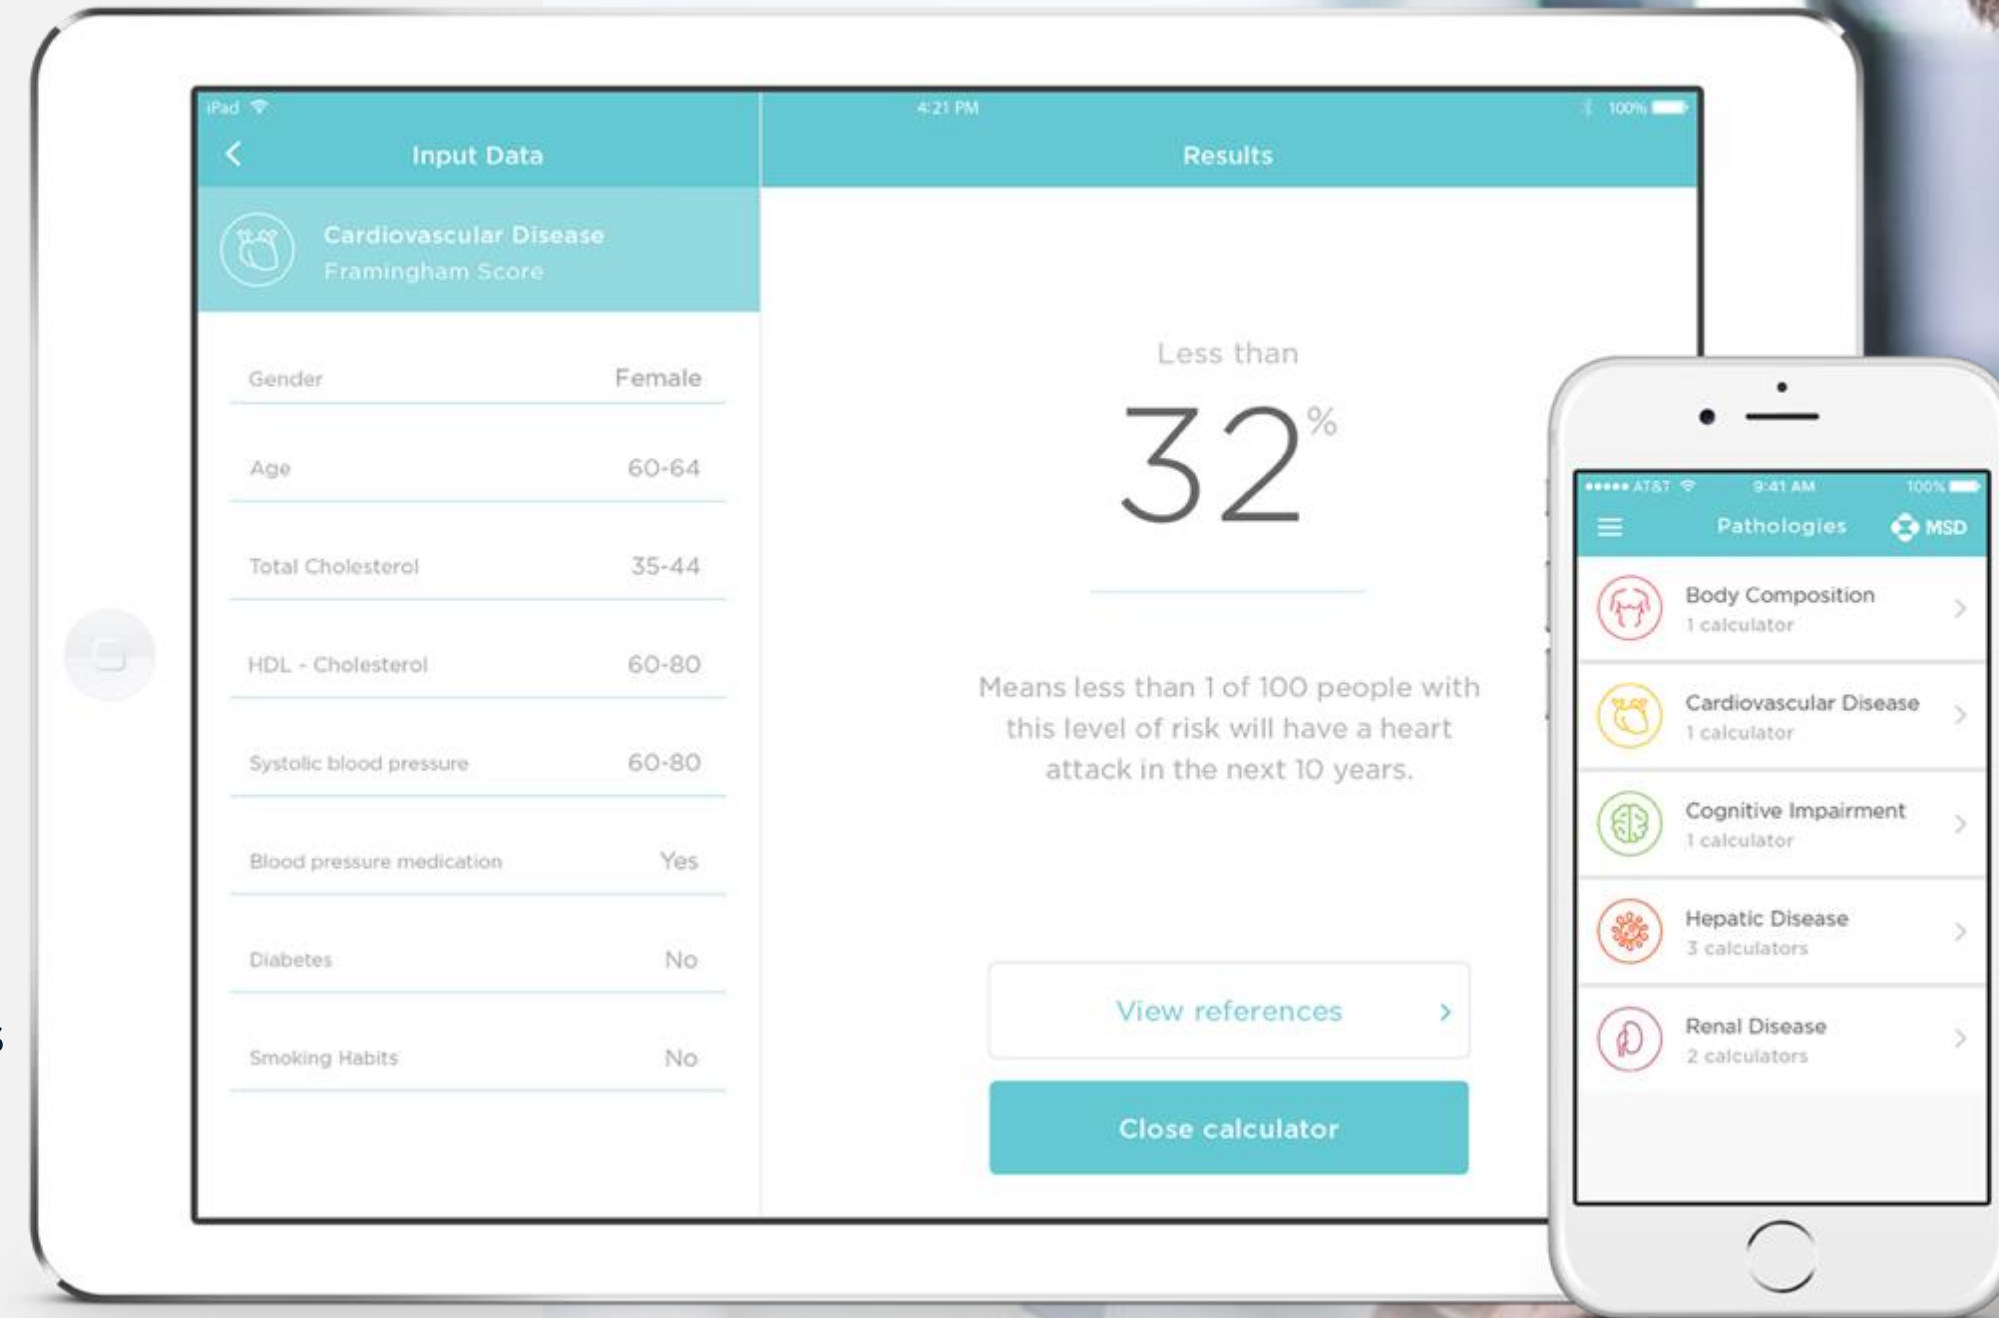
iPad 4:21 PM 100%

Input Data

Results

Cardiovascular Disease
Framingham Score

Gender Female

Age 60-64

Total Cholesterol 35-44

HDL - Cholesterol 60-80

Systolic blood pressure 60-80

Blood pressure medication Yes

Diabetes No

Smoking Habits No

Less than

32%

Means less than 1 of 100 people with this level of risk will have a heart attack in the next 10 years.

View references

Close calculator

••••• AT&T 9:41 AM 100%

Pathologies MSD

Body Composition
1 calculator

Cardiovascular Disease
1 calculator

Cognitive Impairment
1 calculator

Hepatic Disease
3 calculators

Renal Disease
2 calculators